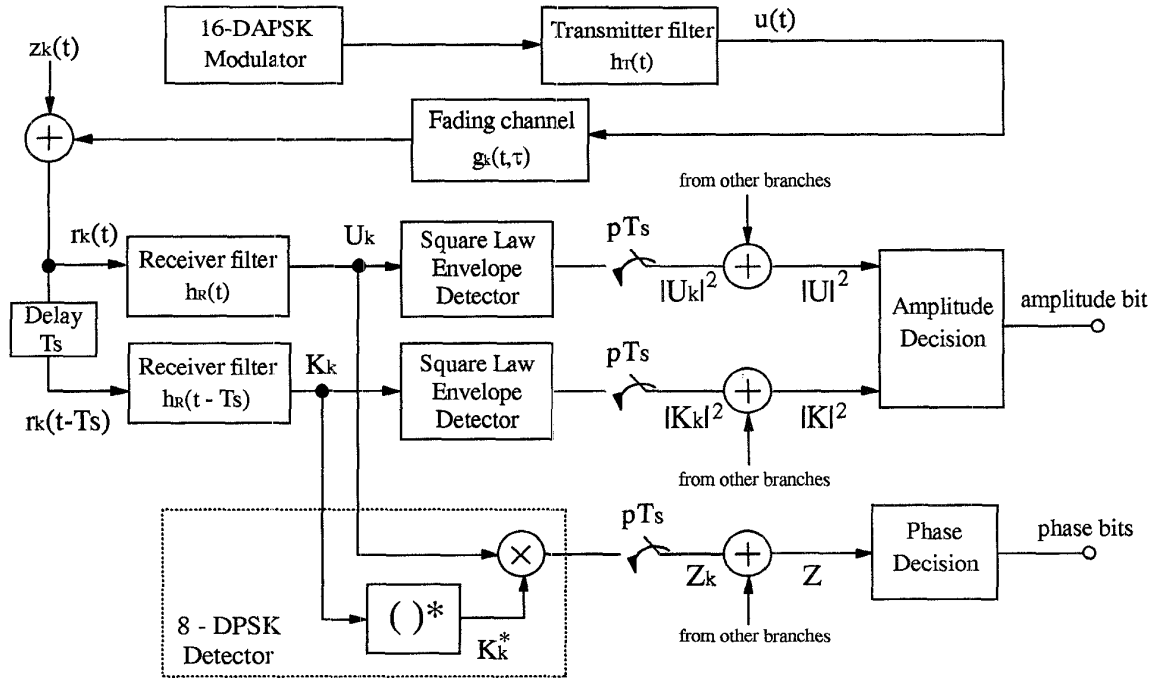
16-DAPSK Modulator

Transmitter filter $h_T(t)$

$u(t)$

$z_k(t)$

Fading channel $g_k(t,\tau)$

from other branches

$r_k(t)$

Receiver filter $h_R(t)$

$U_k$

Square Law Envelope Detector

$pT_s$

$|U_k|^2$

$|U|^2$

Amplitude Decision

amplitude bit

Delay $T_s$

Receiver filter $h_R(t - T_s)$

$K_k$

Square Law Envelope Detector

$pT_s$

$r_k(t-T_s)$

$|K_k|^2$

$|K|^2$

from other branches

$pT_s$

Phase Decision

phase bits

$Z_k$

$Z$

$(\,)^*$

8 - DPSK Detector

$K_k^*$

from other branches